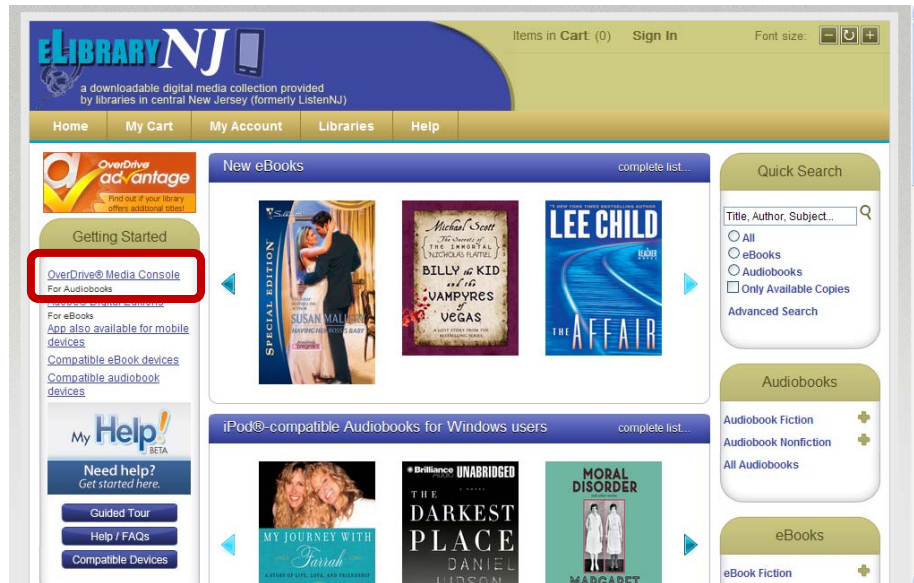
eLIBRARYNJ
a downloadable digital media collection provided by libraries in central New Jersey (formerly ListenNJ)

Items in Cart: (0) Sign In Font size:

Home My Cart My Account Libraries Help

OverDrive advantage
Find out if your library offers additional titles!

Getting Started

OverDrive® Media Console
For Audiobooks
Adobe® Digital Editions
For eBooks
App also available for mobile devices
Compatible eBook devices
Compatible audiobook devices

My Help! BETA
Need help? Get started here.

Guided Tour
Help / FAQs
Compatible Devices

New eBooks complete list...

SPECIAL EDITION
SUSAN MALLERY
HAVING HIS BOSS'S BABY

Michael Scott
The Secrets of the Immortal Nicholas Flamel
BILLY the KID and the VAMPYRES of VEGAS
A LOST STORY FROM THE BESTSELLING SERIES

LEE CHILD
THE AFFAIR

iPod®-compatible Audiobooks for Windows users complete list...

MY JOURNEY WITH Farrah
A STORY OF LIFE, LOVE, AND FRIENDSHIP

Brilliance UNABRIDGED
THE DARKEST PLACE
DANIEL JUDSON

MORAL DISORDER
MARGARET

Quick Search
Title, Author, Subject...
All
eBooks
Audiobooks
Only Available Copies
Advanced Search

Audiobooks
Audiobook Fiction
Audiobook Nonfiction
All Audiobooks

eBooks
eBook Fiction